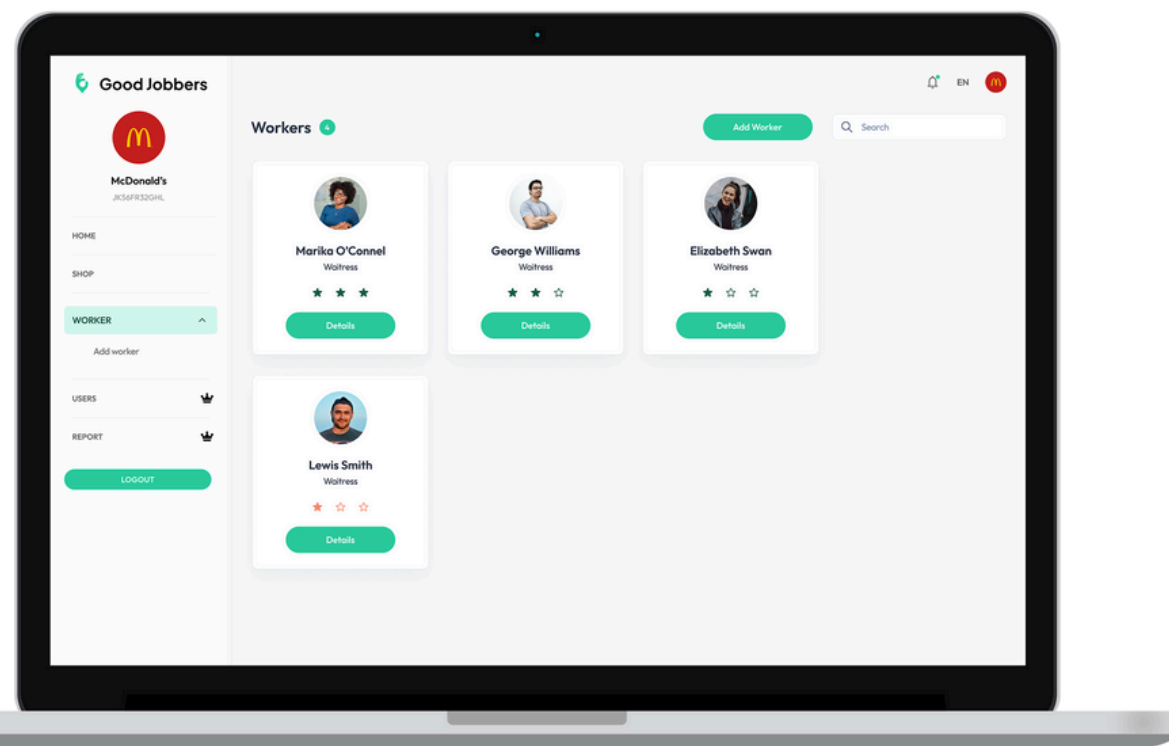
Good Jobbers

McDonald's
JK56FR32GHL

HOME
SHOP
WORKER
Add worker
USERS
REPORT
LOGOUT

EN

Workers 4

Add Worker

Search

Marika O'Connel
Waitress
Details

George Williams
Waitress
Details

Elizabeth Swan
Waitress
Details

Lewis Smith
Waitress
Details